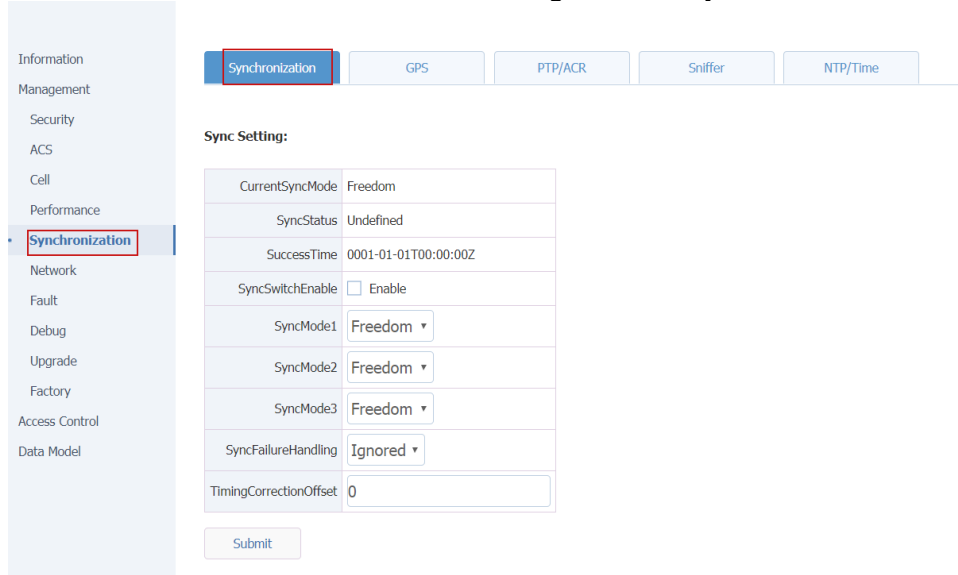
Information
Management
Security
ACS
Cell
Performance
Synchronization
Network
Fault
Debug
Upgrade
Factory
Access Control
Data Model

Synchronization | GPS | PTP/ACR | Sniffer | NTP/Time

Sync Setting:

| | |
|---|---|
| CurrentSyncMode | Freedom |
| SyncStatus | Undefined |
| SuccessTime | 0001-01-01T00:00:00Z |
| SyncSwitchEnable | Enable |
| SyncMode1 | Freedom |
| SyncMode2 | Freedom |
| SyncMode3 | Freedom |
| SyncFailureHandling | Ignored |
| TimingCorrectionOffset | 0 |

Submit